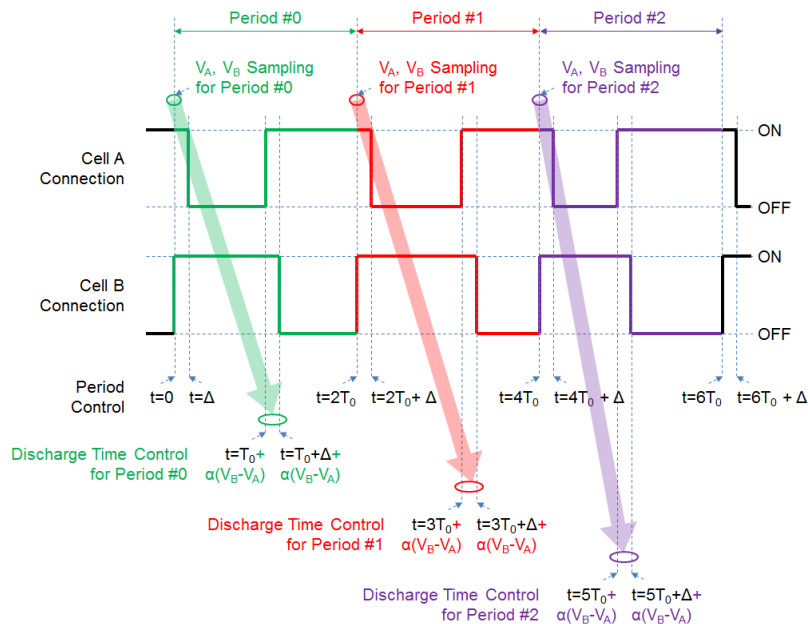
Period #0

Period #1

Period #2

$V_A$, $V_B$ Sampling for Period #0

$V_A$, $V_B$ Sampling for Period #1

$V_A$, $V_B$ Sampling for Period #2

Cell A Connection

ON

OFF

Cell B Connection

ON

OFF

Period Control

t=0

t=Δ

t=$2T_0$

t=$2T_0$+ Δ

t=$4T_0$

t=$4T_0$ + Δ

t=$6T_0$

t=$6T_0$ + Δ

Discharge Time Control for Period #0

t=$T_0$+ α($V_B$-$V_A$)

t=$T_0$+Δ+ α($V_B$-$V_A$)

Discharge Time Control for Period #1

t=$3T_0$+ α($V_B$-$V_A$)

t=$3T_0$+Δ+ α($V_B$-$V_A$)

Discharge Time Control for Period #2

t=$5T_0$+ α($V_B$-$V_A$)

t=$5T_0$+Δ+ α($V_B$-$V_A$)